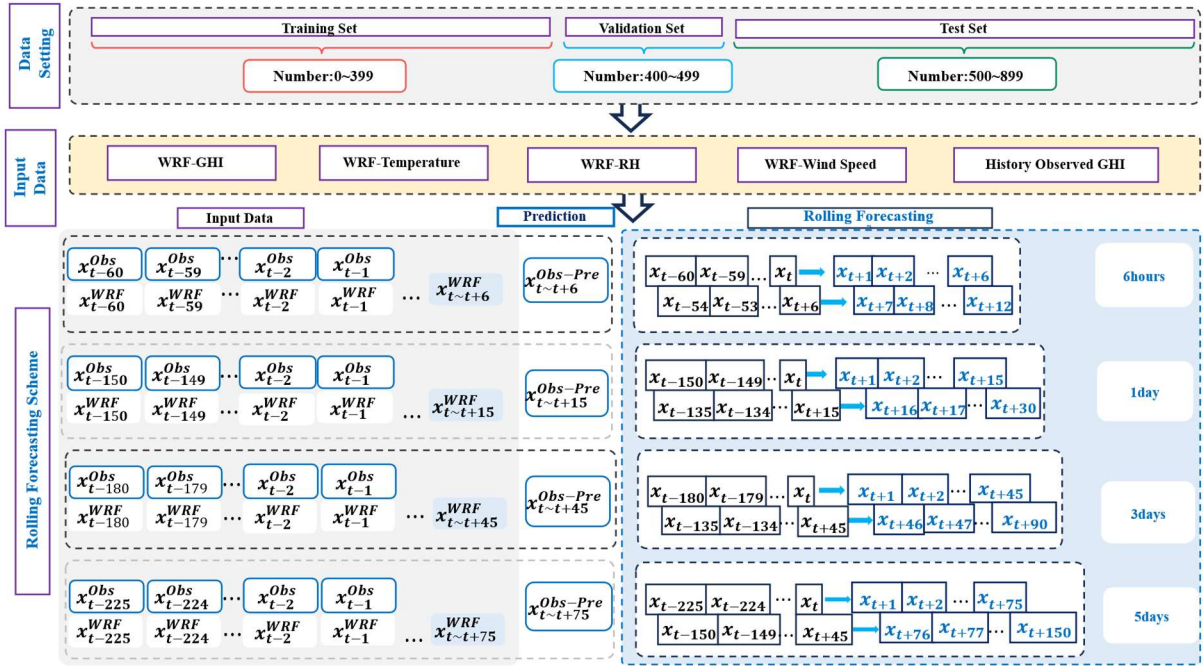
Data Setting

Training Set

Validation Set

Test Set

Number:0~399

Number:400~499

Number:500~899

Input Data

WRF-GHI

WRF-Temperature

WRF-RH

WRF-Wind Speed

History Observed GHI

Rolling Forecasting Scheme

Input Data

Prediction

Rolling Forecasting

$x_{t-60}^{Obs}$ $x_{t-59}^{Obs}$ … $x_{t-2}^{Obs}$ $x_{t-1}^{Obs}$
$x_{t-60}^{WRF}$ $x_{t-59}^{WRF}$ … $x_{t-2}^{WRF}$ $x_{t-1}^{WRF}$ … $x_{t\sim t+6}^{WRF}$

$x_{t\sim t+6}^{Obs-Pre}$

$x_{t-60}$ $x_{t-59}$ … $x_t$ $x_{t+1}$ $x_{t+2}$ … $x_{t+6}$
$x_{t-54}$ $x_{t-53}$ … $x_{t+6}$ $x_{t+7}$ $x_{t+8}$ … $x_{t+12}$

6hours

$x_{t-150}^{Obs}$ $x_{t-149}^{Obs}$ … $x_{t-2}^{Obs}$ $x_{t-1}^{Obs}$
$x_{t-150}^{WRF}$ $x_{t-149}^{WRF}$ … $x_{t-2}^{WRF}$ $x_{t-1}^{WRF}$ … $x_{t\sim t+15}^{WRF}$

$x_{t\sim t+15}^{Obs-Pre}$

$x_{t-150}$ $x_{t-149}$ … $x_t$ $x_{t+1}$ $x_{t+2}$ … $x_{t+15}$
$x_{t-135}$ $x_{t-134}$ … $x_{t+15}$ $x_{t+16}$ $x_{t+17}$ … $x_{t+30}$

1day

$x_{t-180}^{Obs}$ $x_{t-179}^{Obs}$ … $x_{t-2}^{Obs}$ $x_{t-1}^{Obs}$
$x_{t-180}^{WRF}$ $x_{t-179}^{WRF}$ … $x_{t-2}^{WRF}$ $x_{t-1}^{WRF}$ … $x_{t\sim t+45}^{WRF}$

$x_{t\sim t+45}^{Obs-Pre}$

$x_{t-180}$ $x_{t-179}$ … $x_t$ $x_{t+1}$ $x_{t+2}$ … $x_{t+45}$
$x_{t-135}$ $x_{t-134}$ … $x_{t+45}$ $x_{t+46}$ $x_{t+47}$ … $x_{t+90}$

3days

$x_{t-225}^{Obs}$ $x_{t-224}^{Obs}$ … $x_{t-2}^{Obs}$ $x_{t-1}^{Obs}$
$x_{t-225}^{WRF}$ $x_{t-224}^{WRF}$ … $x_{t-2}^{WRF}$ $x_{t-1}^{WRF}$ … $x_{t\sim t+75}^{WRF}$

$x_{t\sim t+75}^{Obs-Pre}$

$x_{t-225}$ $x_{t-224}$ … $x_t$ $x_{t+1}$ $x_{t+2}$ … $x_{t+75}$
$x_{t-150}$ $x_{t-149}$ … $x_{t+45}$ $x_{t+76}$ $x_{t+77}$ … $x_{t+150}$

5days